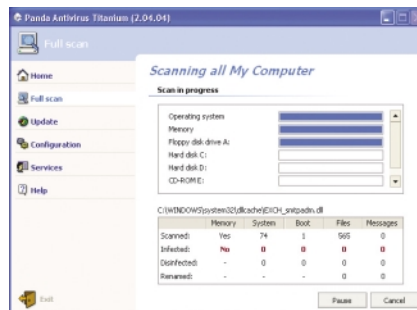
Panda Antivirus Titanium (2.04.04)

Full scan

Home
Full scan
Update
Configuration
Services
Help

Exit

Scanning all My Computer

Scan in progress

Operating system
Memory
Floppy disk drive A:
Hard disk C:
Hard disk D:
CD-ROM E:

C:\WINDOWS\system32\dllcache\EXCH_smtpadm.dll

| | Memory | System | Boot | Files | Messages |
|---|---|---|---|---|---|
| Scanned: | Yes | 74 | 1 | 565 | 0 |
| Infected: | No | 0 | 0 | 0 | 0 |
| Disinfected: | - | 0 | 0 | 0 | 0 |
| Renamed: | - | - | - | 0 | 0 |

Pause
Cancel